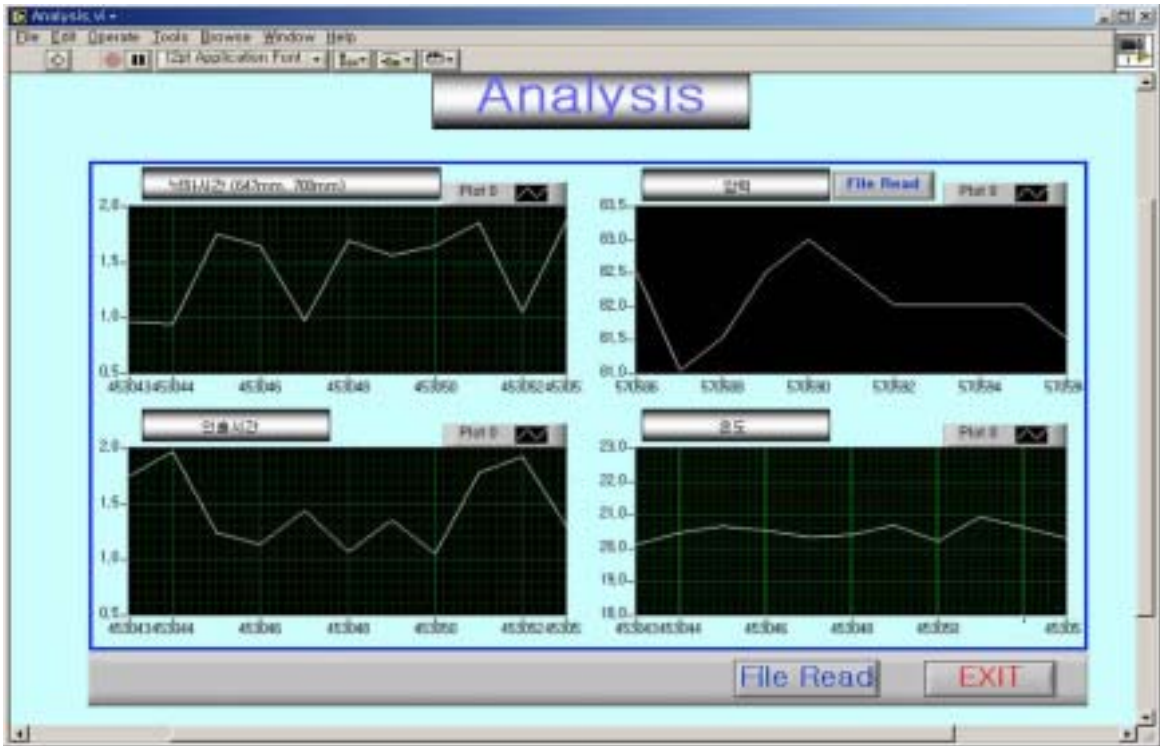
Analysis.vi

File Edit Operate Tools Browse Window Help

12pt Application Font

Analysis

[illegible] (642mm, 700mm)

Plot 0

2.0
1.5
1.0
0.5

453043453044 453046 453048 453050 453052 45305

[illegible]

File Read

Plot 0

83.5
83.0
82.5
82.0
81.5
81.0

570586 570588 570590 570592 570594 570596

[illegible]

Plot 0

2.0
1.5
1.0
0.5

453043453044 453046 453048 453050 453052 45305

온도

Plot 0

23.0
22.0
21.0
20.0
19.0
18.0

453043453044 453046 453048 453050 45305

File Read

EXIT